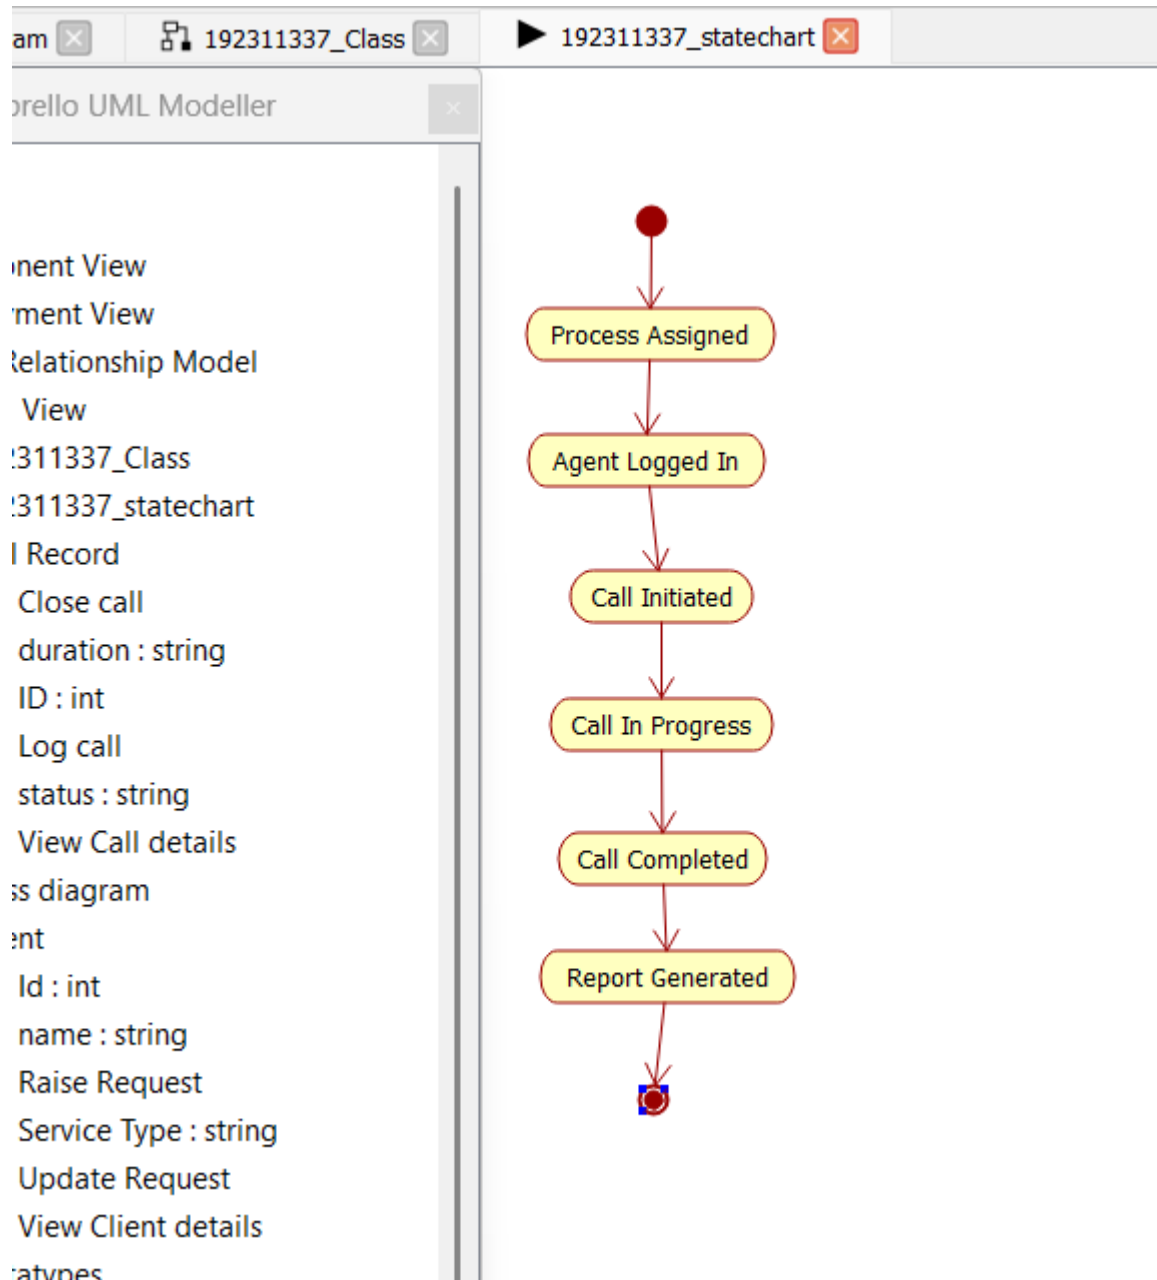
am

192311337_Class

192311337_statechart

orello UML Modeller

nent View
ment View
Relationship Model
View
311337_Class
311337_statechart
l Record
Close call
duration : string
ID : int
Log call
status : string
View Call details
ss diagram
ent
Id : int
name : string
Raise Request
Service Type : string
Update Request
View Client details
atypes

Process Assigned

Agent Logged In

Call Initiated

Call In Progress

Call Completed

Report Generated